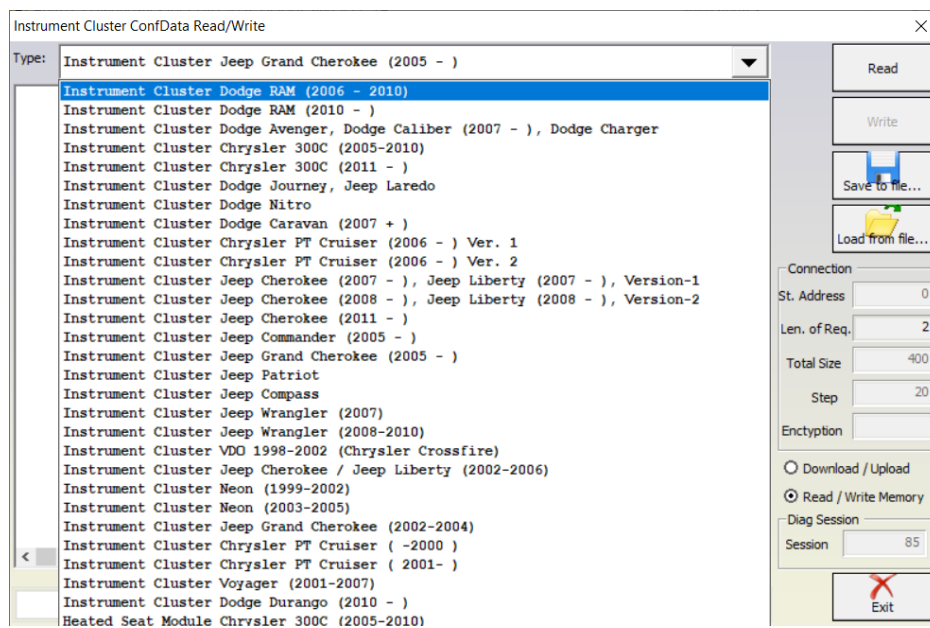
Instrument Cluster ConfData Read/Write

Type: Instrument Cluster Jeep Grand Cherokee (2005 - )

Instrument Cluster Dodge RAM (2006 - 2010)
Instrument Cluster Dodge RAM (2010 - )
Instrument Cluster Dodge Avenger, Dodge Caliber (2007 - ), Dodge Charger
Instrument Cluster Chrysler 300C (2005-2010)
Instrument Cluster Chrysler 300C (2011 - )
Instrument Cluster Dodge Journey, Jeep Laredo
Instrument Cluster Dodge Nitro
Instrument Cluster Dodge Caravan (2007 + )
Instrument Cluster Chrysler PT Cruiser (2006 - ) Ver. 1
Instrument Cluster Chrysler PT Cruiser (2006 - ) Ver. 2
Instrument Cluster Jeep Cherokee (2007 - ), Jeep Liberty (2007 - ), Version-1
Instrument Cluster Jeep Cherokee (2008 - ), Jeep Liberty (2008 - ), Version-2
Instrument Cluster Jeep Cherokee (2011 - )
Instrument Cluster Jeep Commander (2005 - )
Instrument Cluster Jeep Grand Cherokee (2005 - )
Instrument Cluster Jeep Patriot
Instrument Cluster Jeep Compass
Instrument Cluster Jeep Wrangler (2007)
Instrument Cluster Jeep Wrangler (2008-2010)
Instrument Cluster VDO 1998-2002 (Chrysler Crossfire)
Instrument Cluster Jeep Cherokee / Jeep Liberty (2002-2006)
Instrument Cluster Neon (1999-2002)
Instrument Cluster Neon (2003-2005)
Instrument Cluster Jeep Grand Cherokee (2002-2004)
Instrument Cluster Chrysler PT Cruiser ( -2000 )
Instrument Cluster Chrysler PT Cruiser ( 2001- )
Instrument Cluster Voyager (2001-2007)
Instrument Cluster Dodge Durango (2010 - )
Heated Seat Module Chrysler 300C (2005-2010)

Read
Write
Save to file...
Load from file...
Connection
St. Address 0
Len. of Req. 2
Total Size 400
Step 20
Enctyption
Download / Upload
Read / Write Memory
Diag Session
Session 85
Exit